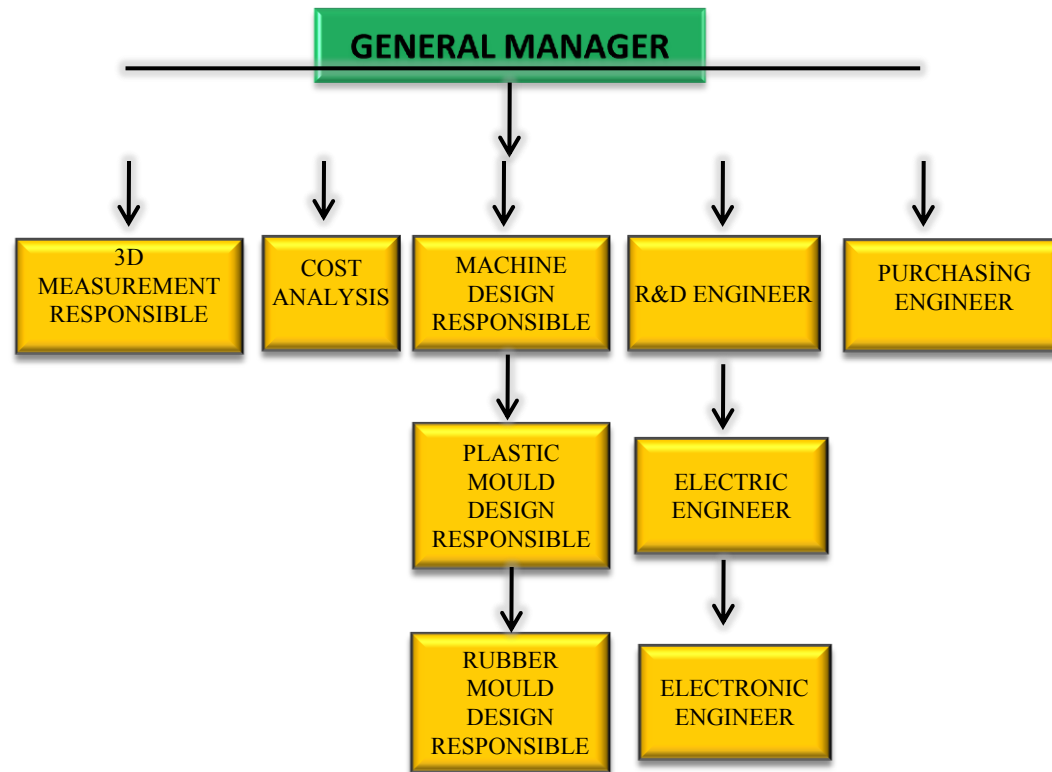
GENERAL MANAGER

3D MEASUREMENT RESPONSIBLE

COST ANALYSIS

MACHINE DESIGN RESPONSIBLE

R&D ENGINEER

PURCHASİNG ENGINEER

PLASTIC MOULD DESIGN RESPONSIBLE

ELECTRIC ENGINEER

RUBBER MOULD DESIGN RESPONSIBLE

ELECTRONIC ENGINEER